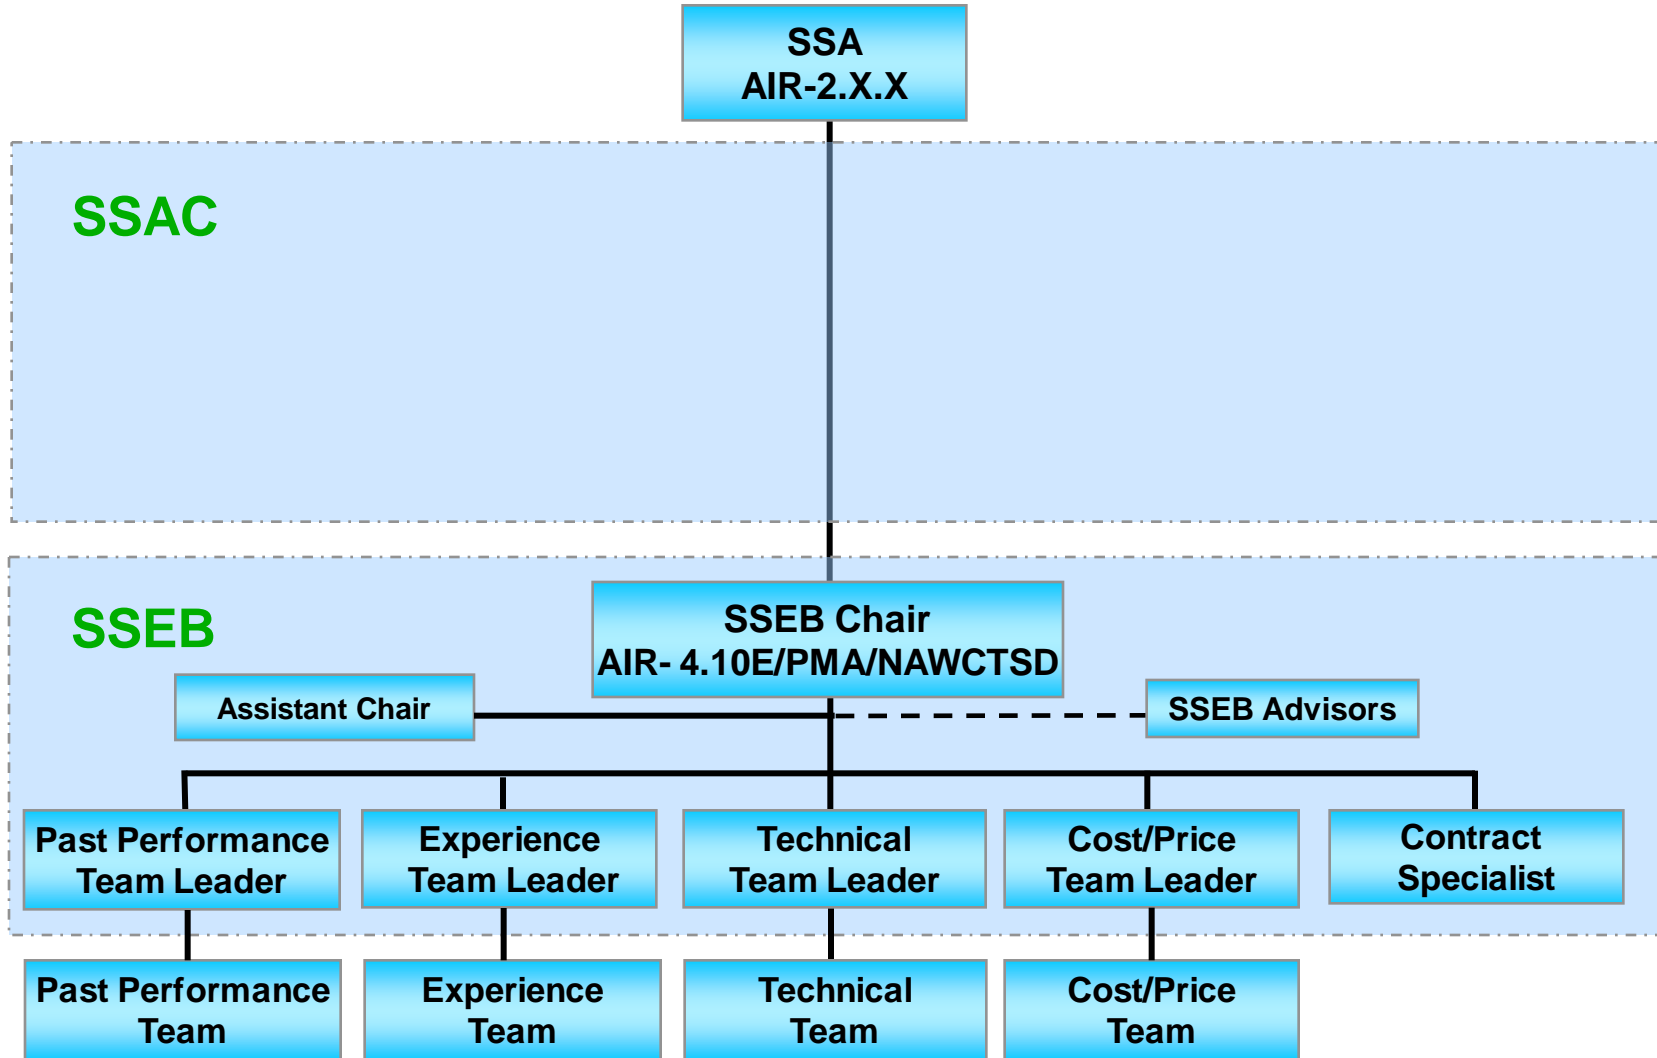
SSA
AIR-2.X.X

SSAC

SSEB

SSEB Chair
AIR- 4.10E/PMA/NAWCTSD

Assistant Chair

SSEB Advisors

Past Performance Team Leader

Experience Team Leader

Technical Team Leader

Cost/Price Team Leader

Contract Specialist

Past Performance Team

Experience Team

Technical Team

Cost/Price Team